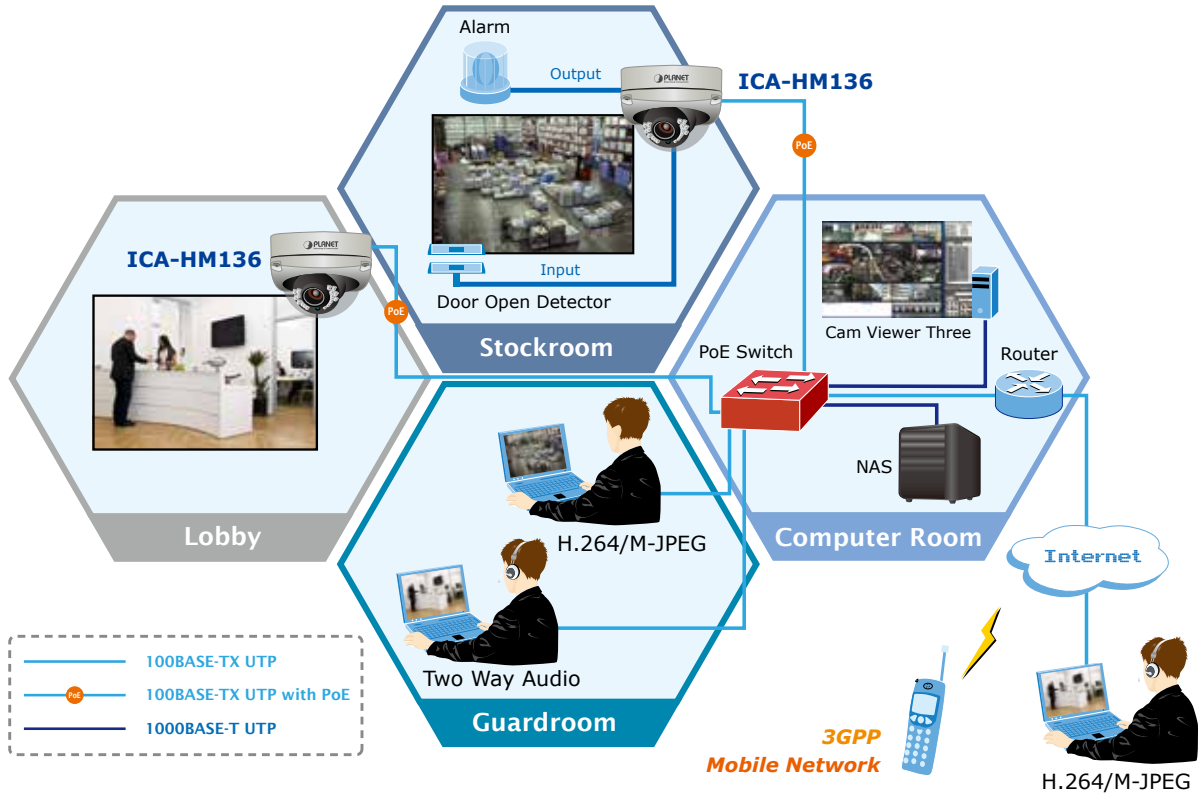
Alarm

Output

ICA-HM136

PoE

Input

Door Open Detector

Stockroom

ICA-HM136

PoE

Lobby

Cam Viewer Three

PoE Switch

Router

NAS

Computer Room

H.264/M-JPEG

Two Way Audio

Guardroom

Internet

100BASE-TX UTP

PoE 100BASE-TX UTP with PoE

1000BASE-T UTP

3GPP
Mobile Network

H.264/M-JPEG